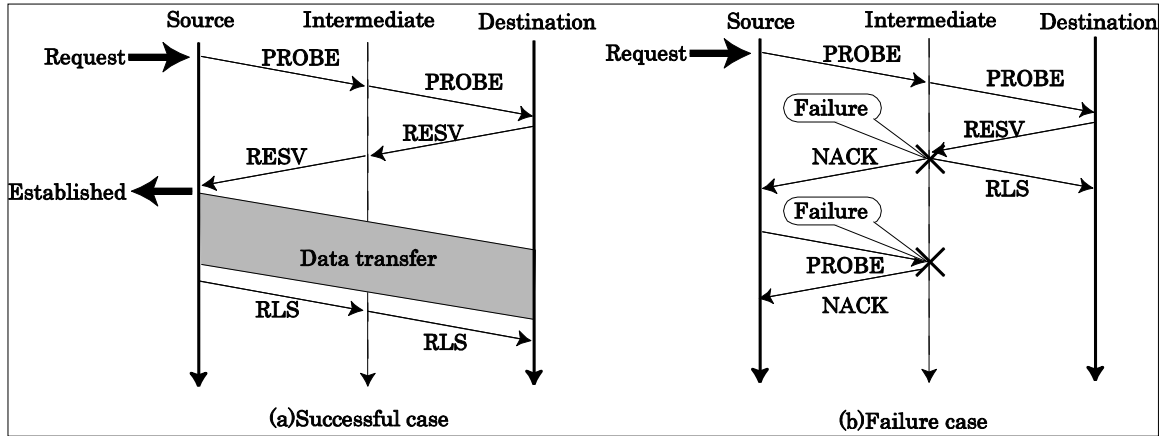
Source Intermediate Destination

Request

PROBE

PROBE

RESV

RESV

Established

Data transfer

RLS

RLS

(a)Successful case

Source Intermediate Destination

Request

PROBE

PROBE

Failure

RESV

NACK

RLS

Failure

PROBE

NACK

(b)Failure case